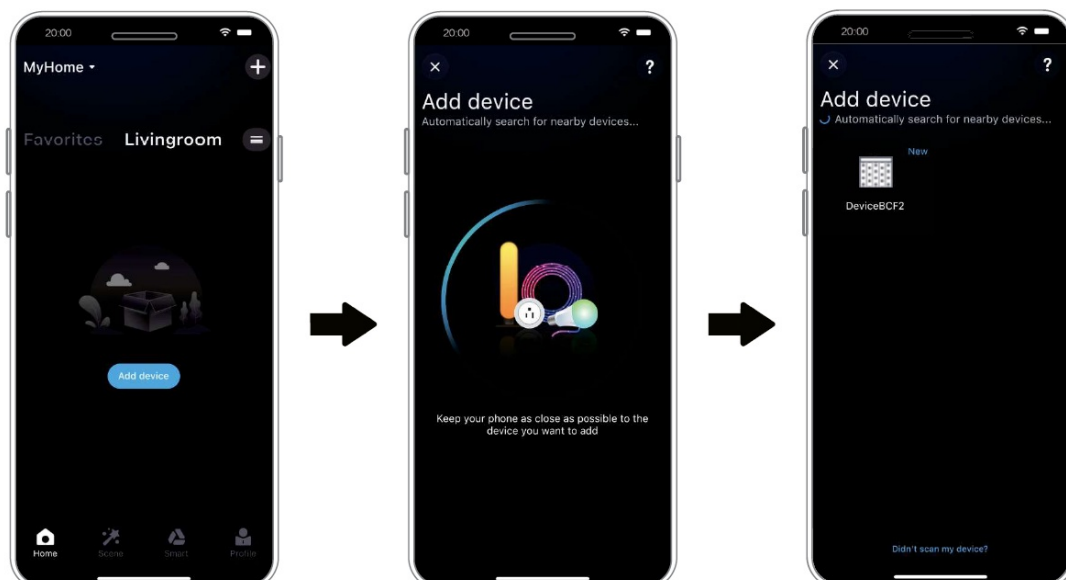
20:00

MyHome

Favorites Livingroom

Add device

Home Scene Smart Profile

20:00

Add device

Automatically search for nearby devices...

Keep your phone as close as possible to the device you want to add

20:00

Add device

Automatically search for nearby devices...

New

DeviceBCF2

Didn't scan my device?